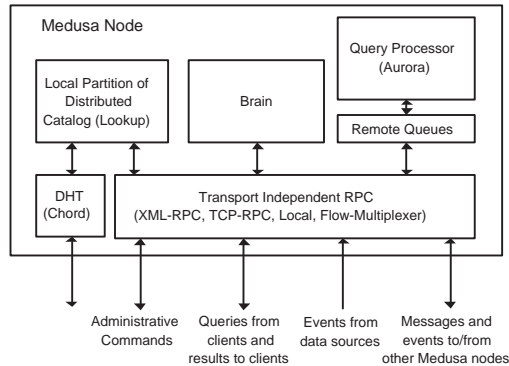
Medusa Node

Local Partition of Distributed Catalog (Lookup)

Brain

Query Processor (Aurora)

Remote Queues

DHT (Chord)

Transport Independent RPC (XML-RPC, TCP-RPC, Local, Flow-Multiplexer)

Administrative Commands

Queries from clients and results to clients

Events from data sources

Messages and events to/from other Medusa nodes